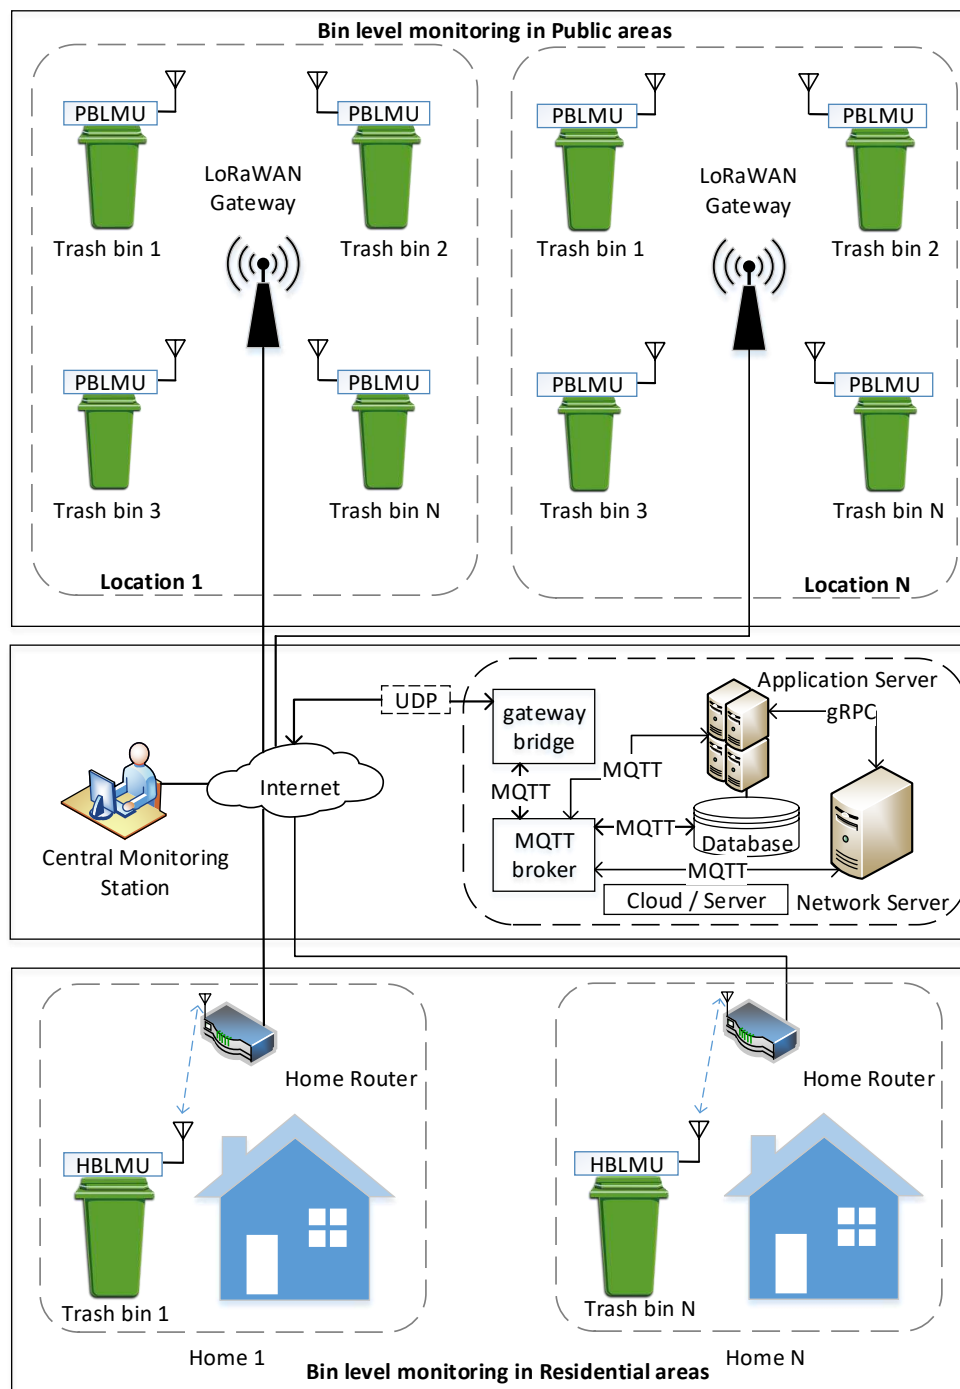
Bin level monitoring in Public areas

PBLMU
Trash bin 1
LoRaWAN Gateway
PBLMU
Trash bin 2
PBLMU
Trash bin 3
PBLMU
Trash bin N
Location 1

PBLMU
Trash bin 1
LoRaWAN Gateway
PBLMU
Trash bin 2
PBLMU
Trash bin 3
PBLMU
Trash bin N
Location N

Central Monitoring Station
Internet
UDP
gateway bridge
MQTT
MQTT broker
Application Server
gRPC
MQTT
MQTT
Database
MQTT
Cloud / Server
Network Server

Home Router
HBLMU
Trash bin 1
Home 1
Home Router
HBLMU
Trash bin N
Home N
Bin level monitoring in Residential areas